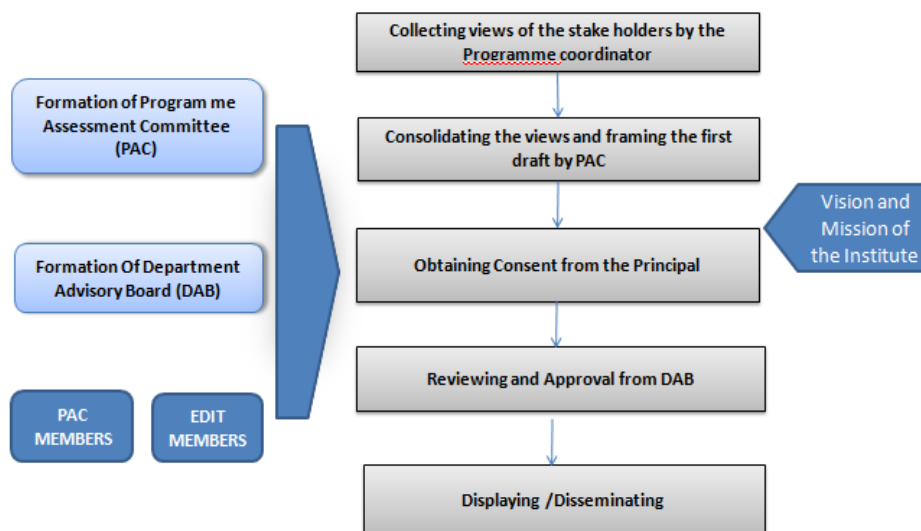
Formation of Program me Assessment Committee (PAC)

Formation Of Department Advisory Board (DAB)

PAC MEMBERS

EDIT MEMBERS

Collecting views of the stake holders by the Programme coordinator

Consolidating the views and framing the first draft by PAC

Obtaining Consent from the Principal

Reviewing and Approval from DAB

Displaying /Disseminating

Vision and Mission of the Institute